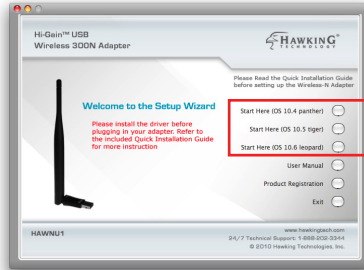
Hi-Gain™ USB
Wireless 300N Adapter

HAWKING
TECHNOLOGY

Please Read the Quick Installation Guide before setting up the Wireless-N Adapter

Welcome to the Setup Wizard

Please install the driver before plugging in your adapter. Refer to the included Quick Installation Guide for more instruction

Start Here (OS 10.4 panther)

Start Here (OS 10.5 tiger)

Start Here (OS 10.6 leopard)

User Manual

Product Registration

Exit

HAWNU1

www.hawkingtech.com
24/7 Technical Support: 1-888-202-3344
© 2010 Hawking Technologies, Inc.